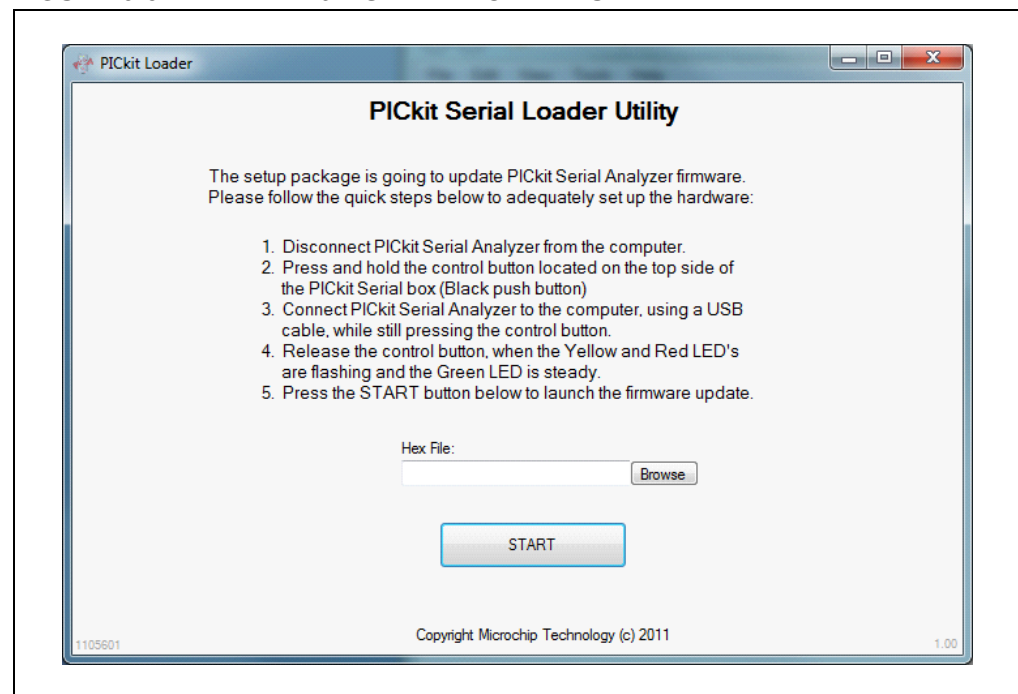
PICkit Loader

PICkit Serial Loader Utility

The setup package is going to update PICkit Serial Analyzer firmware. Please follow the quick steps below to adequately set up the hardware:

1. Disconnect PICkit Serial Analyzer from the computer.
2. Press and hold the control button located on the top side of the PICkit Serial box (Black push button)
3. Connect PICkit Serial Analyzer to the computer, using a USB cable, while still pressing the control button.
4. Release the control button, when the Yellow and Red LED's are flashing and the Green LED is steady.
5. Press the START button below to launch the firmware update.

Hex File:

Browse

START

1105601

Copyright Microchip Technology (c) 2011

1.00